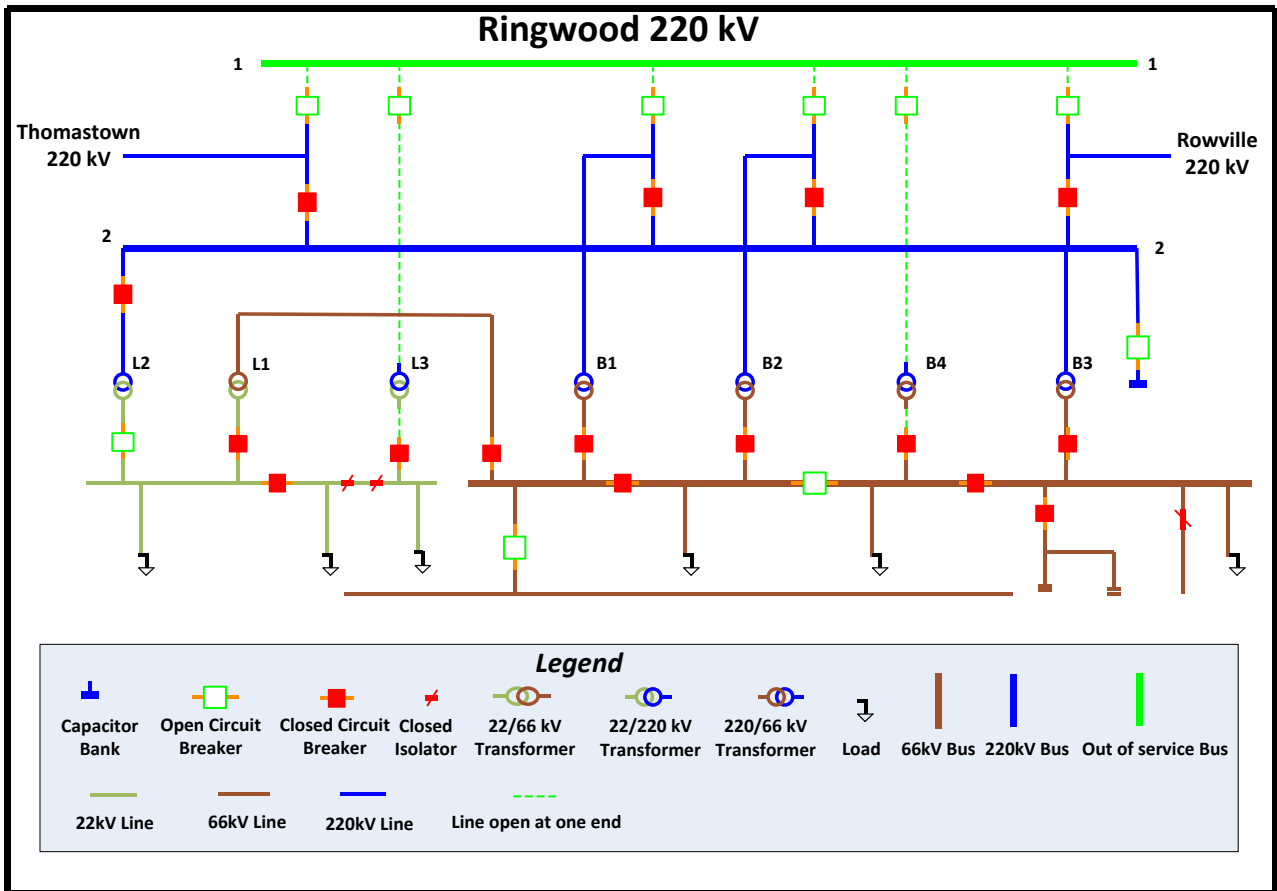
Ringwood 220 kV

1 1

Thomastown 220 kV

Rowville 220 kV

2 2

L2 L1 L3 B1 B2 B4 B3

Legend

Capacitor Bank

Open Circuit Breaker

Closed Circuit Breaker

Closed Isolator

22/66 kV Transformer

22/220 kV Transformer

220/66 kV Transformer

Load

66kV Bus

220kV Bus

Out of service Bus

22kV Line

66kV Line

220kV Line

Line open at one end